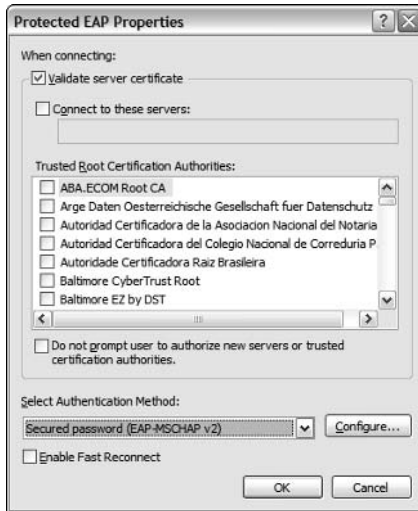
Protected EAP Properties

When connecting:

Validate server certificate

Connect to these servers:

Trusted Root Certification Authorities:

ABA.ECOM Root CA
Arge Daten Oesterreichische Gesellschaft fuer Datenschutz
Autoridad Certificadora de la Asociacion Nacional del Notaria
Autoridad Certificadora del Colegio Nacional de Correduria P
Autoridade Certificadora Raiz Brasileira
Baltimore CyberTrust Root
Baltimore EZ by DST

Do not prompt user to authorize new servers or trusted certification authorities.

Select Authentication Method:

Secured password (EAP-MSCHAP v2)

Configure...

Enable Fast Reconnect

OK

Cancel